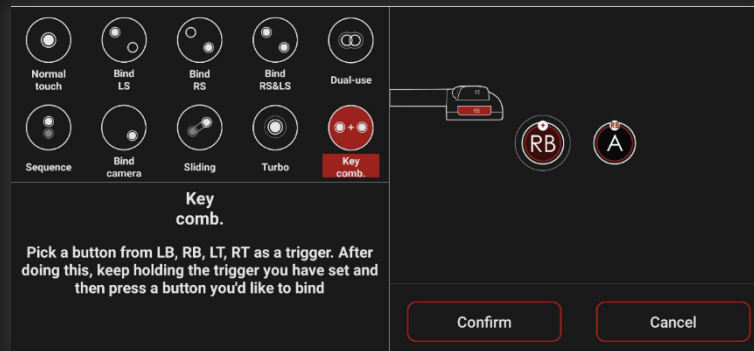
Normal touch

Bind LS

Bind RS

Bind RS&LS

Dual-use

Sequence

Bind camera

Sliding

Turbo

Key comb.

Key comb.

Pick a button from LB, RB, LT, RT as a trigger. After doing this, keep holding the trigger you have set and then press a button you'd like to bind

LT

RB

RB

A

Confirm

Cancel